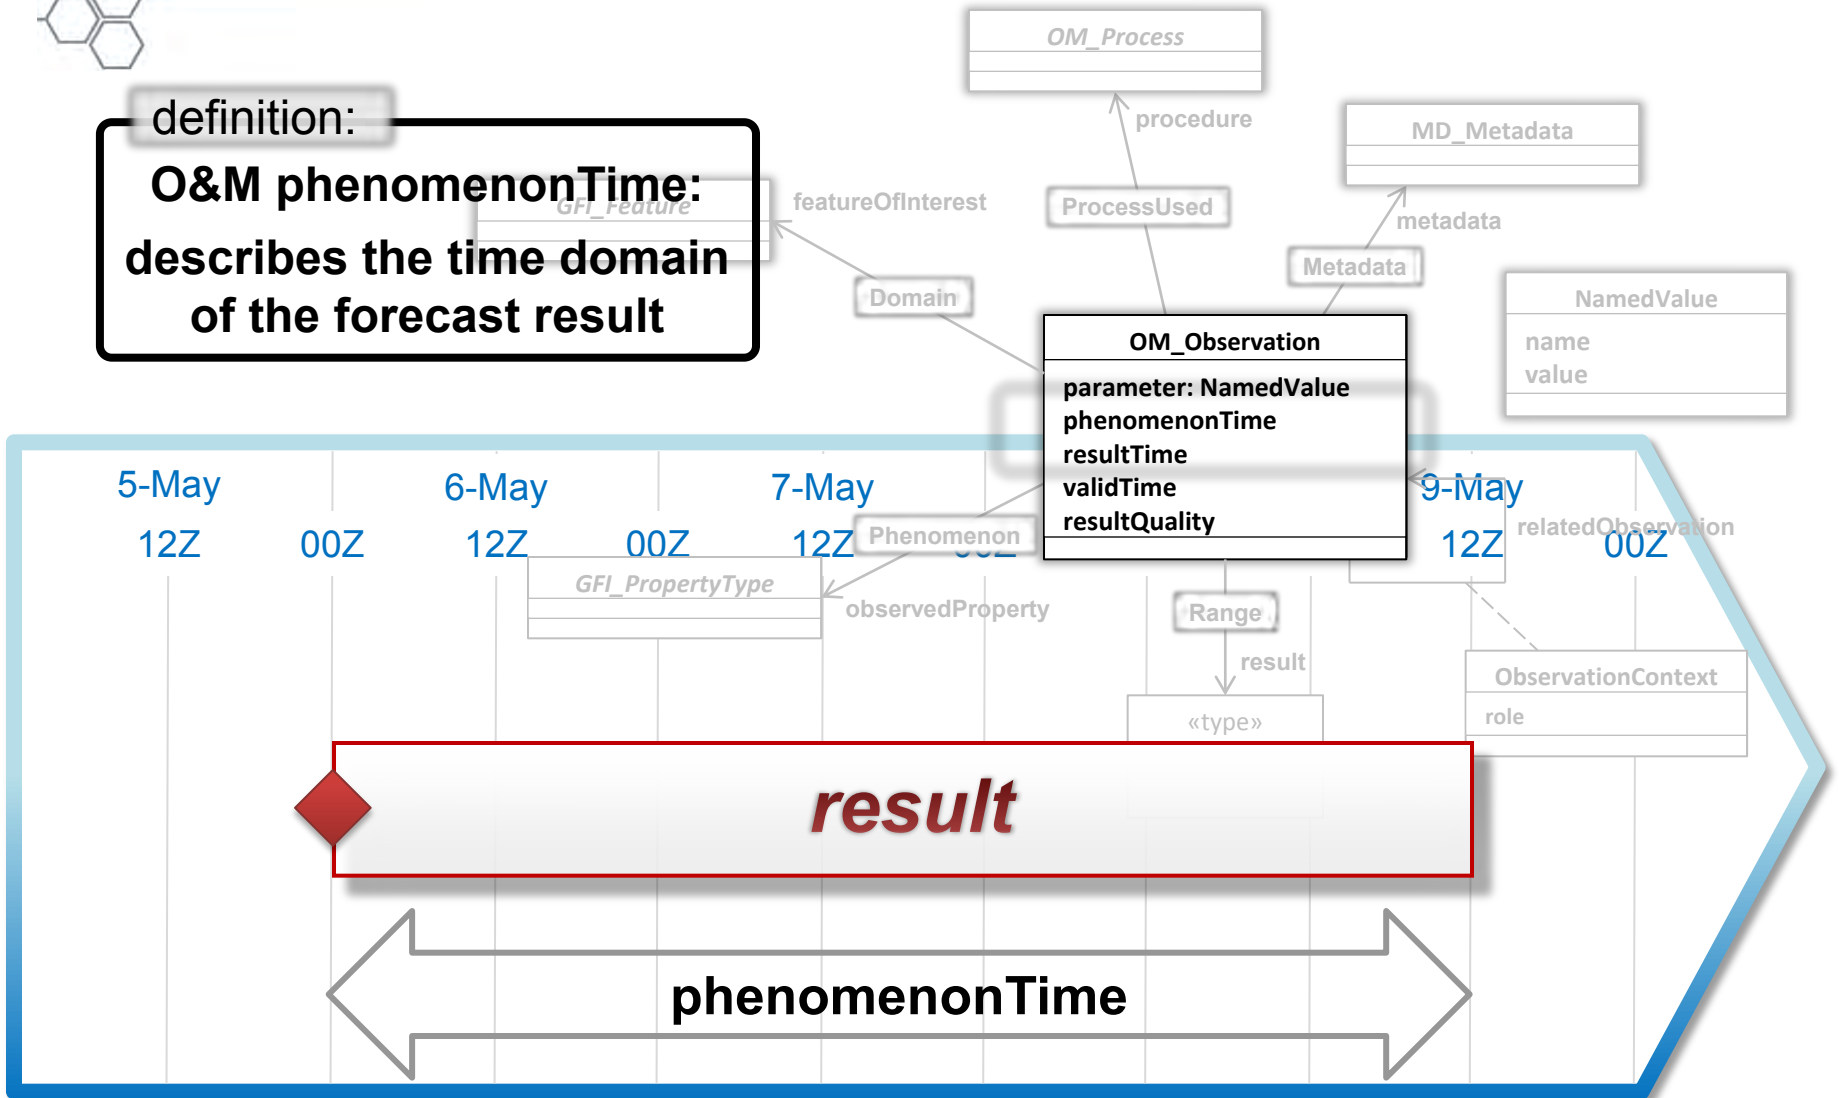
definition:

O&M phenomenonTime:

describes the time domain of the forecast result

OM_Process

procedure

MD_Metadata

GFI_Feature

featureOfInterest

ProcessUsed

metadata

Metadata

NamedValue

name
value

Domain

OM_Observation

parameter: NamedValue
phenomenonTime
resultTime
validTime
resultQuality

5-May

6-May

7-May

9-May

12Z

00Z

12Z

00Z

12Z

Phenomenon

12Z

relatedObservation

00Z

GFI_PropertyType

observedProperty

Range

result

ObservationContext

role

«type»

result

phenomenonTime